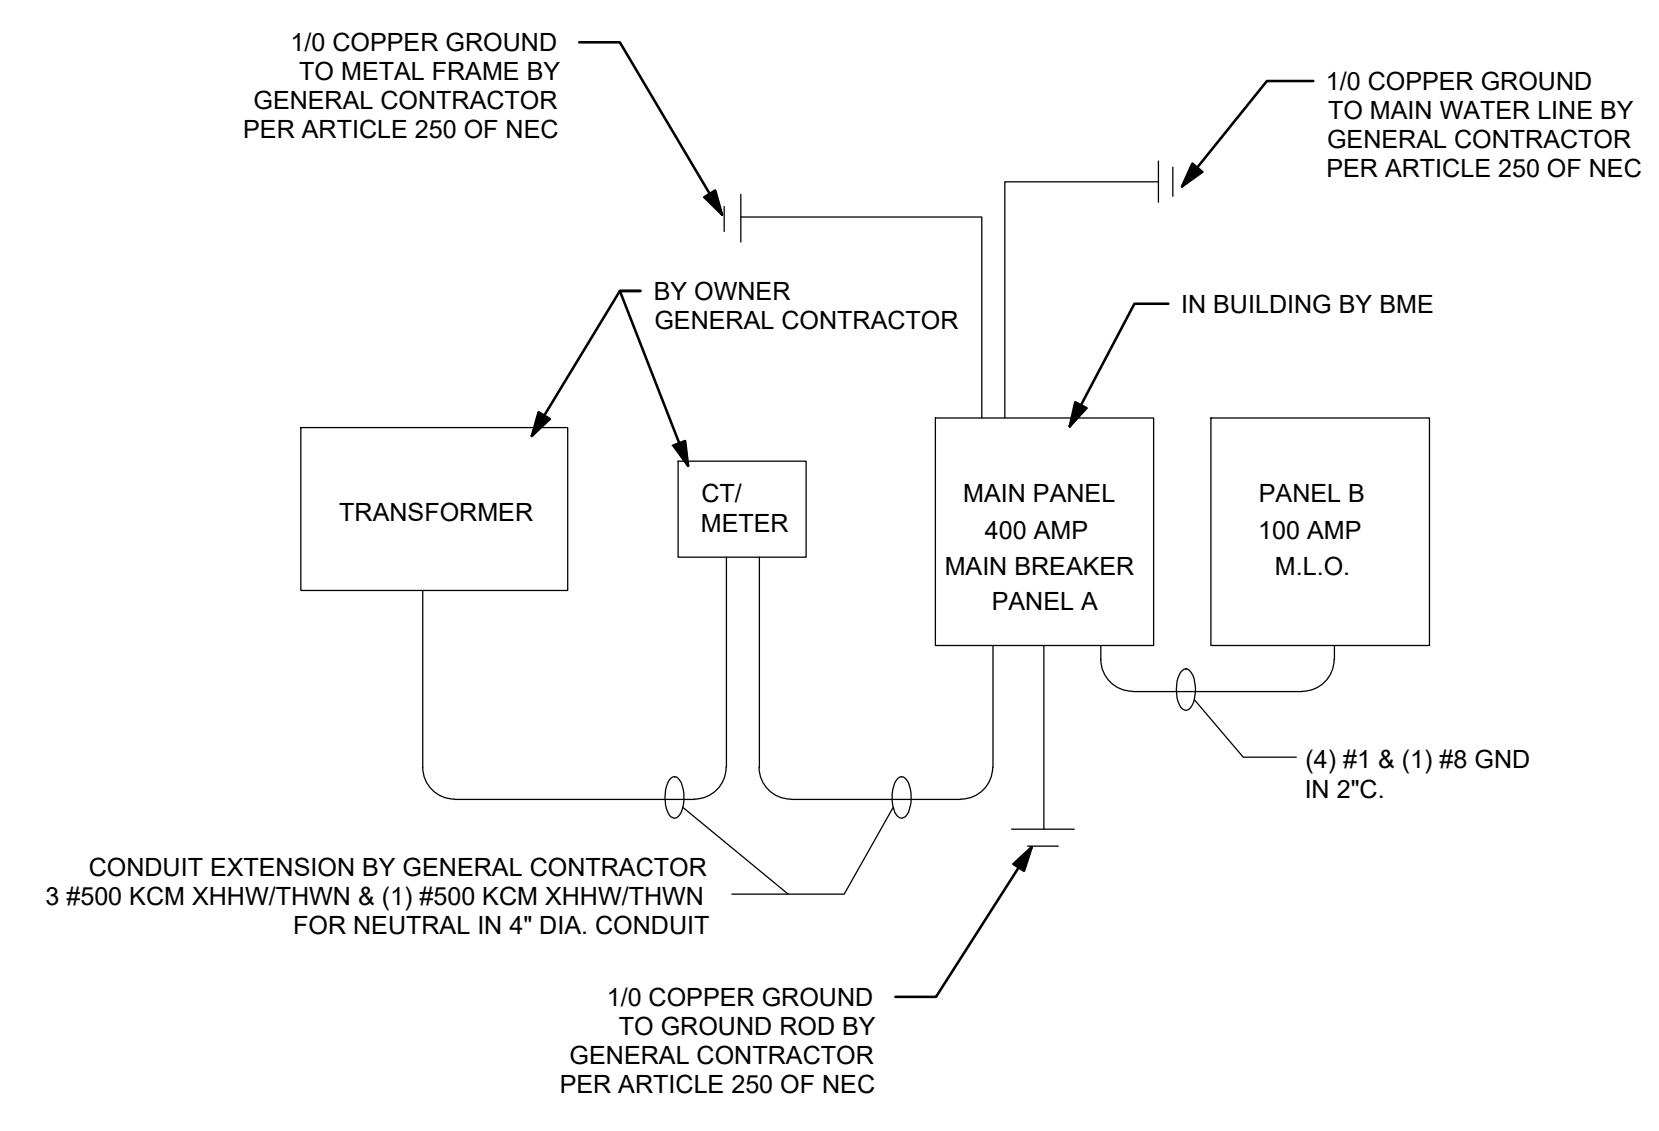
1/0 COPPER GROUND TO METAL FRAME BY GENERAL CONTRACTOR PER ARTICLE 250 OF NEC

1/0 COPPER GROUND TO MAIN WATER LINE BY GENERAL CONTRACTOR PER ARTICLE 250 OF NEC

BY OWNER GENERAL CONTRACTOR

IN BUILDING BY BME

TRANSFORMER

CT/ METER

MAIN PANEL 400 AMP MAIN BREAKER PANEL A

PANEL B 100 AMP M.L.O.

(4) #1 & (1) #8 GND IN 2"C.

CONDUIT EXTENSION BY GENERAL CONTRACTOR 3 #500 KCM XHHW/THWN & (1) #500 KCM XHHW/THWN FOR NEUTRAL IN 4" DIA. CONDUIT

1/0 COPPER GROUND TO GROUND ROD BY GENERAL CONTRACTOR PER ARTICLE 250 OF NEC